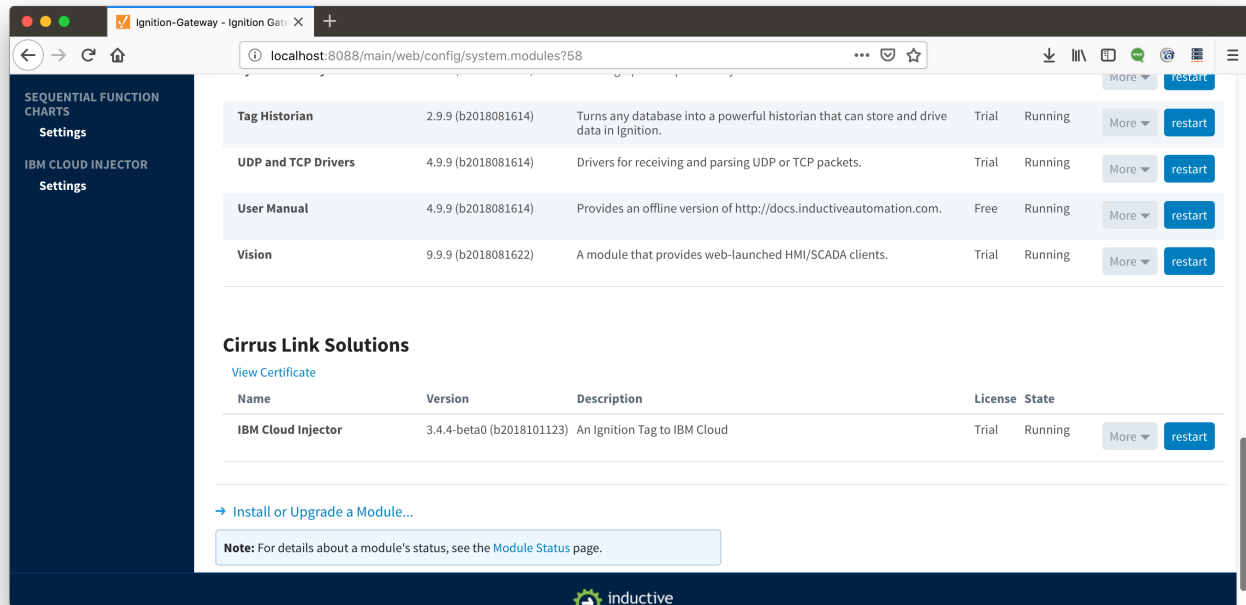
Ignition-Gateway - Ignition Gate

localhost:8088/main/web/config/system.modules?58

SEQUENTIAL FUNCTION CHARTS
Settings
IBM CLOUD INJECTOR
Settings

| | | | | | |
|---|---|---|---|---|---|
| | | | | | More ▾ restart |
| Tag Historian | 2.9.9 (b2018081614) | Turns any database into a powerful historian that can store and drive data in Ignition. | Trial | Running | More ▾ restart |
| UDP and TCP Drivers | 4.9.9 (b2018081614) | Drivers for receiving and parsing UDP or TCP packets. | Trial | Running | More ▾ restart |
| User Manual | 4.9.9 (b2018081614) | Provides an offline version of http://docs.inductiveautomation.com. | Free | Running | More ▾ restart |
| Vision | 9.9.9 (b2018081622) | A module that provides web-launched HMI/SCADA clients. | Trial | Running | More ▾ restart |

Cirrus Link Solutions
View Certificate

| Name | Version | Description | License | State | |
|---|---|---|---|---|---|
| IBM Cloud Injector | 3.4.4-beta0 (b2018101123) | An Ignition Tag to IBM Cloud | Trial | Running | More ▾ restart |

→ Install or Upgrade a Module...

Note: For details about a module's status, see the Module Status page.

inductive